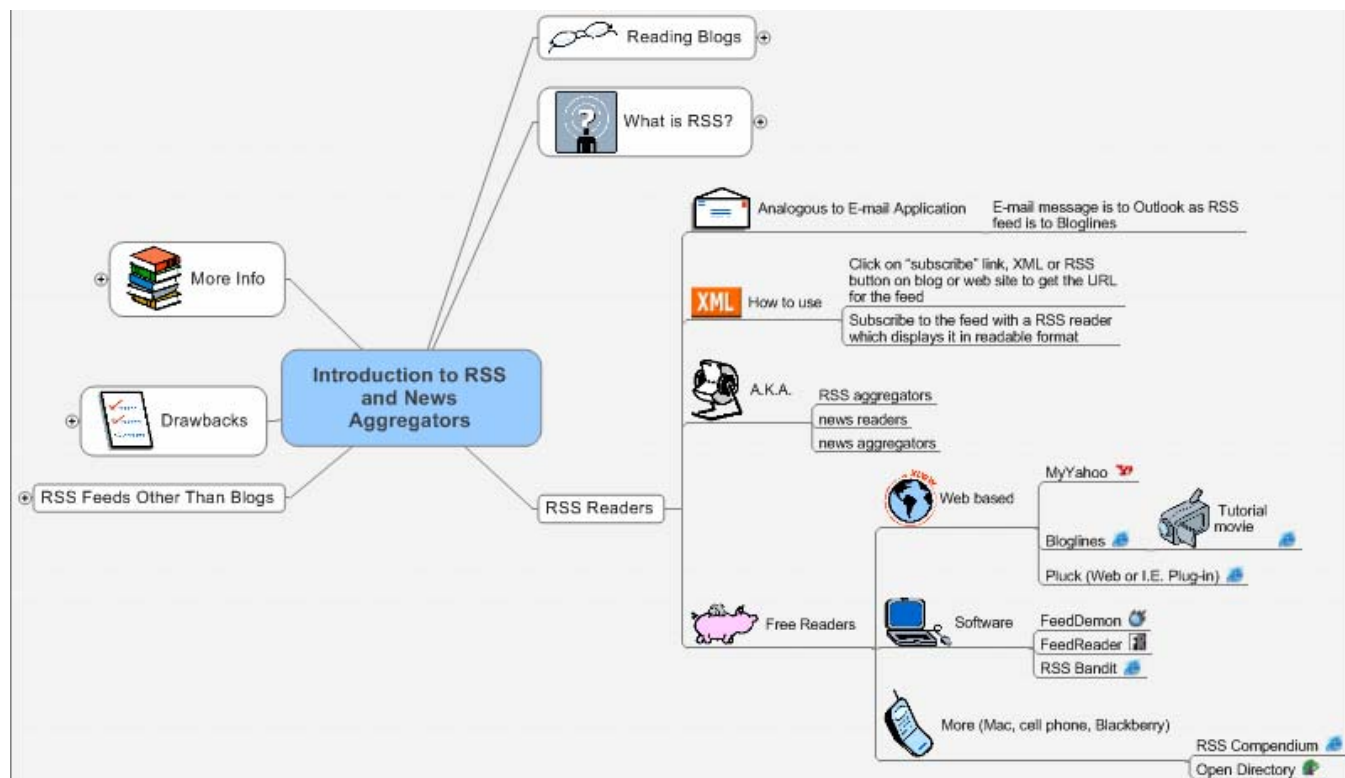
Reading Blogs

What is RSS?

More Info

Introduction to RSS and News Aggregators

Drawbacks

RSS Feeds Other Than Blogs

RSS Readers

Analogous to E-mail Application

E-mail message is to Outlook as RSS feed is to Bloglines

XML How to use

Click on "subscribe" link, XML or RSS button on blog or web site to get the URL for the feed

Subscribe to the feed with a RSS reader which displays it in readable format

A.K.A.

RSS aggregators

news readers

news aggregators

Free Readers

Web based

MyYahoo

Bloglines

Tutorial movie

Pluck (Web or I.E. Plug-in)

Software

FeedDemon

FeedReader

RSS Bandit

More (Mac, cell phone, Blackberry)

RSS Compendium

Open Directory